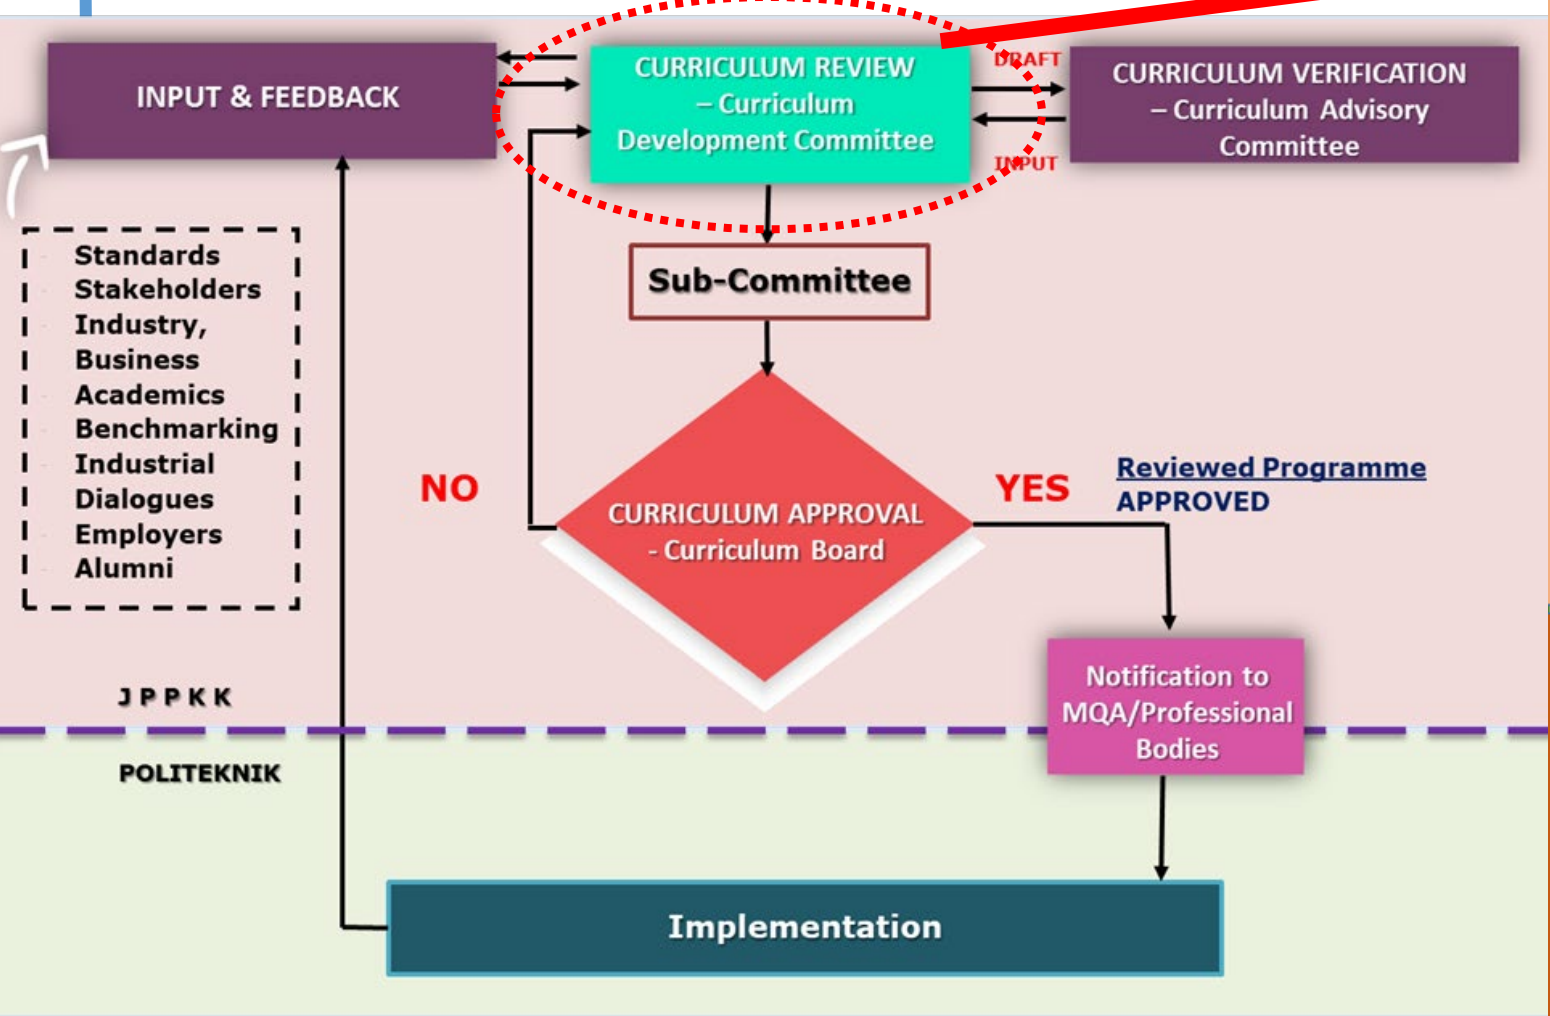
INPUT & FEEDBACK

CURRICULUM REVIEW – Curriculum Development Committee

DRAFT

INPUT

CURRICULUM VERIFICATION – Curriculum Advisory Committee

Standards
Stakeholders
Industry,
Business
Academics
Benchmarking
Industrial
Dialogues
Employers
Alumni

Sub-Committee

NO

CURRICULUM APPROVAL - Curriculum Board

YES

Reviewed Programme
APPROVED

J P P K K

POLITEKNIK

Notification to MQA/Professional Bodies

Implementation